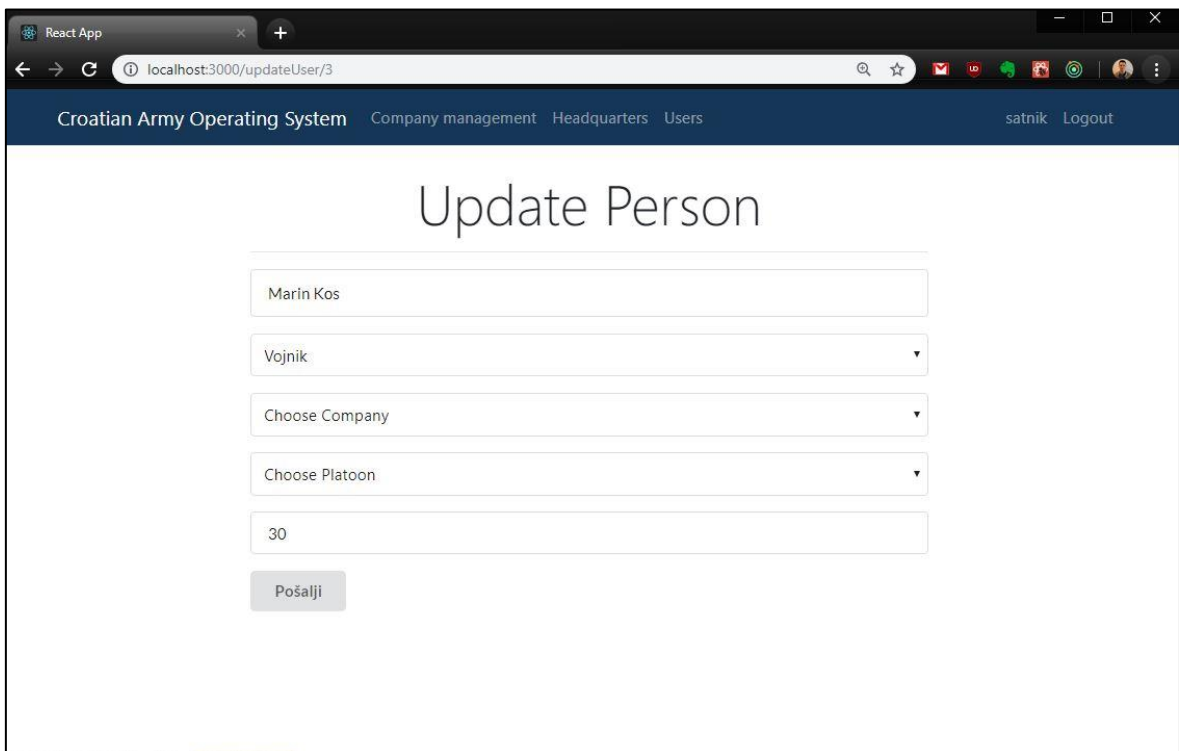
React App

localhost:3000/updateUser/3

Croatian Army Operating System Company management Headquarters Users satnik Logout

Update Person

Marin Kos

Vojnik

Choose Company

Choose Platoon

30

Pošalji